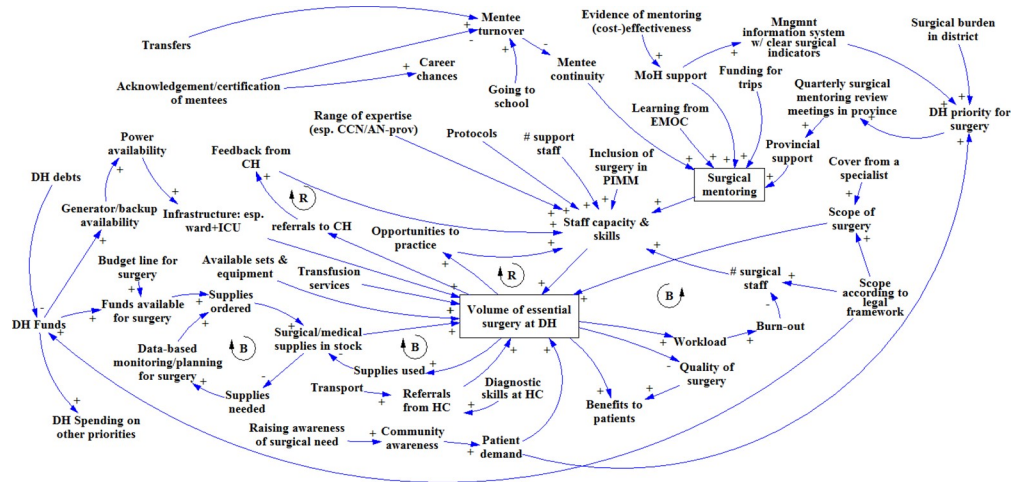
Transfers

Mentee turnover

Evidence of mentoring (cost-)effectiveness

Mngmnt information system w/ clear surgical indicators

Surgical burden in district

Acknowledgement/certification of mentees

Career chances

Going to school

Mentee continuity

MoH support

Funding for trips

Quarterly surgical mentoring review meetings in province

DH priority for surgery

Power availability

Range of expertise (esp. CCN/AN-prov)

Protocols

# support staff

Learning from EMOC

Provincial support

DH debts

Feedback from CH

R

Inclusion of surgery in PIMM

Surgical mentoring

Cover from a specialist

Generator/backup availability

Infrastructure: esp. ward+ICU

referrals to CH

Staff capacity & skills

Scope of surgery

Opportunities to practice

Budget line for surgery

Available sets & equipment

Transfusion services

R

# surgical staff

Scope according to legal framework

DH Funds

Funds available for surgery

Supplies ordered

Volume of essential surgery at DH

B

Surgical/medical supplies in stock

Workload

Burn-out

Data-based monitoring/planning for surgery

B

B

Supplies used

Quality of surgery

Supplies needed

Transport

Referrals from HC

Diagnostic skills at HC

Benefits to patients

DH Spending on other priorities

Raising awareness of surgical need

Community awareness

Patient demand